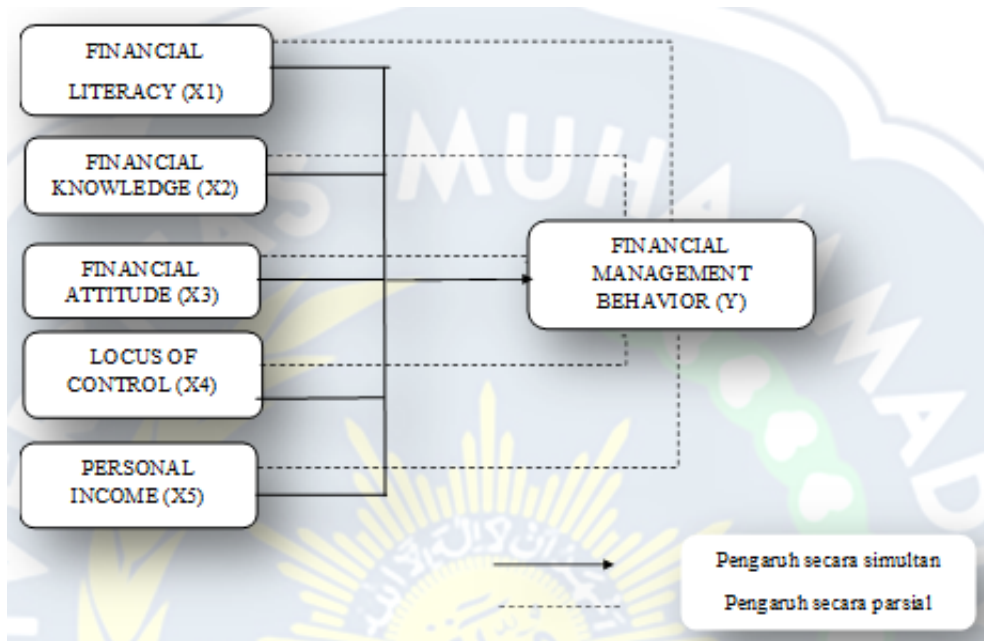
FINANCIAL LITERACY (X1)

FINANCIAL KNOWLEDGE (X2)

FINANCIAL ATTITUDE (X3)

LOCUS OF CONTROL (X4)

PERSONAL INCOME (X5)

FINANCIAL MANAGEMENT BEHAVIOR (Y)

Pengaruh secara simultan

Pengaruh secara parsial